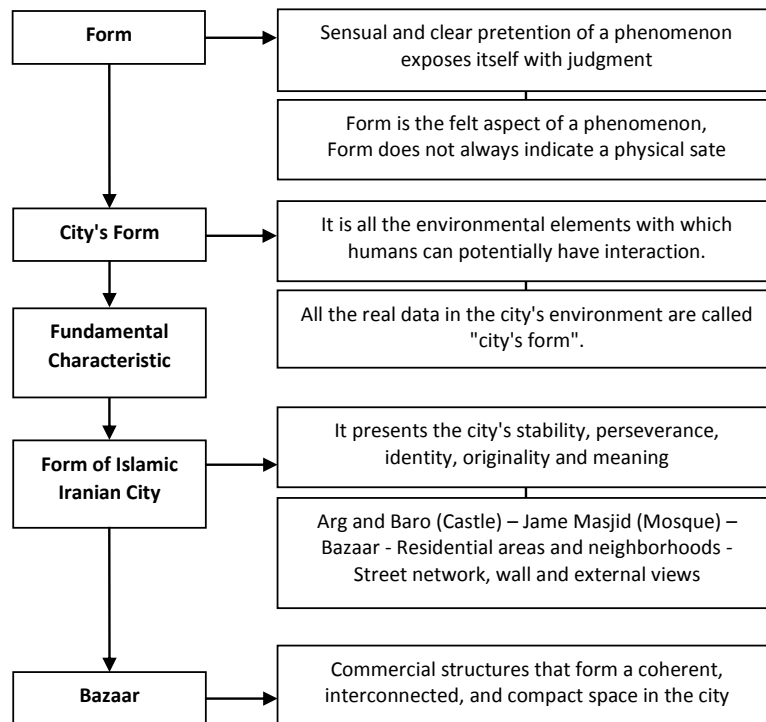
Form

Sensual and clear pretention of a phenomenon exposes itself with judgment

Form is the felt aspect of a phenomenon, Form does not always indicate a physical sate

City's Form

It is all the environmental elements with which humans can potentially have interaction.

All the real data in the city's environment are called "city's form".

Fundamental Characteristic

Form of Islamic Iranian City

It presents the city's stability, perseverance, identity, originality and meaning

Arg and Baro (Castle) – Jame Masjid (Mosque) – Bazaar - Residential areas and neighborhoods - Street network, wall and external views

Bazaar

Commercial structures that form a coherent, interconnected, and compact space in the city